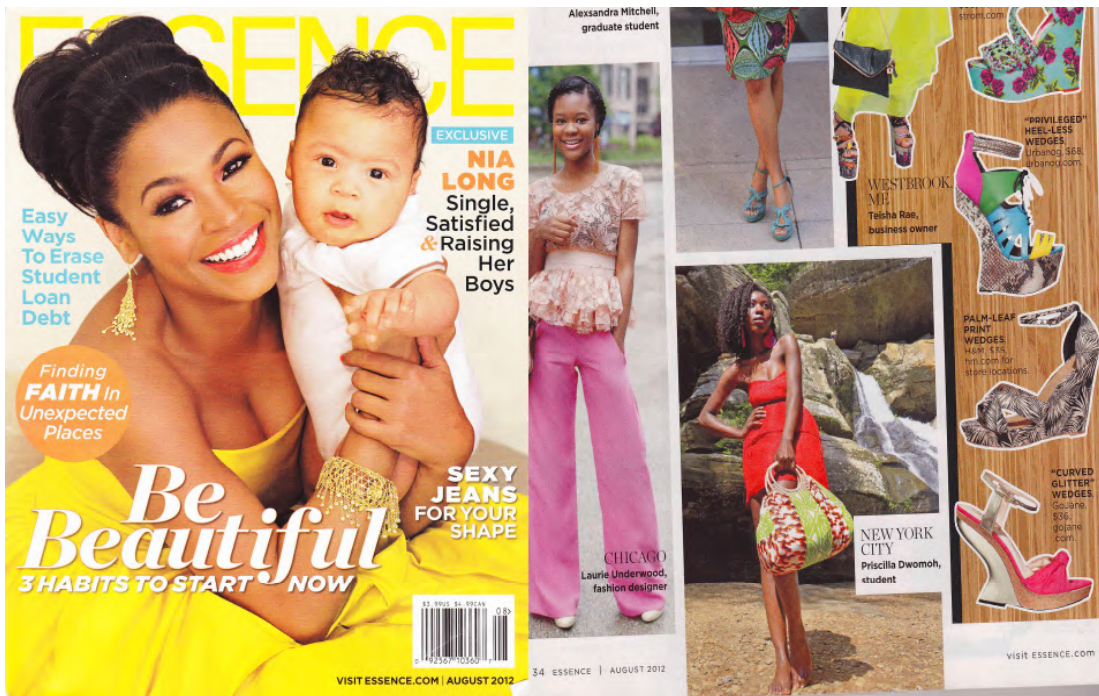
ESSENCE

EXCLUSIVE
NIA LONG
Single, Satisfied & Raising Her Boys

Easy Ways To Erase Student Loan Debt

Finding FAITH In Unexpected Places

SEXY JEANS FOR YOUR SHAPE

Be Beautiful
3 HABITS TO START NOW

$3.99US $4.99CAN 08
0 92567 10360 7

VISIT ESSENCE.COM | AUGUST 2012

Alexsandra Mitchell, graduate student

CHICAGO
Laurie Underwood, fashion designer

34 ESSENCE | AUGUST 2012

WESTBROOK, ME
Teisha Rae, business owner

NEW YORK CITY
Priscilla Dwomoh, student

strom.com

"PRIVILEGED" HEEL-LESS WEDGES. Urbanog, $68, urbanog.com.

PALM-LEAF PRINT WEDGES. H&M, $35, hm.com for store locations.

"CURVED GLITTER" WEDGES. GoJane, $36, gojane.com.

visit ESSENCE.com